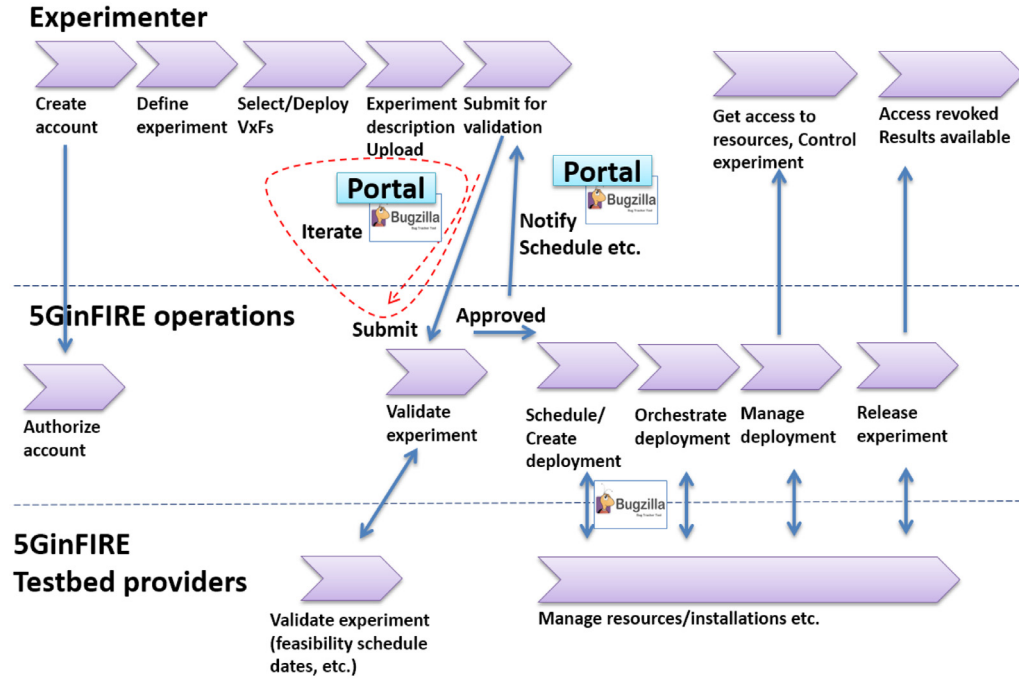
Experimenter

Create account

Define experiment

Select/Deploy VxFs

Experiment description Upload

Submit for validation

Get access to resources, Control experiment

Access revoked Results available

Portal

Bugzilla

Iterate

Portal

Bugzilla

Notify Schedule etc.

5GinFIRE operations

Submit

Approved

Authorize account

Validate experiment

Schedule/ Create deployment

Orchestrate deployment

Manage deployment

Release experiment

Bugzilla

5GinFIRE Testbed providers

Validate experiment (feasibility schedule dates, etc.)

Manage resources/installations etc.